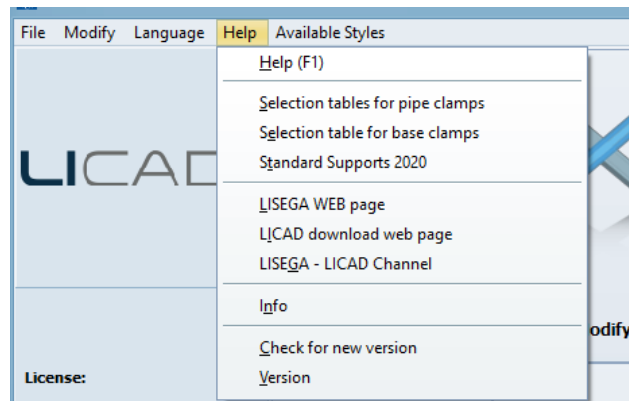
File Modify Language Help Available Styles

Help (F1)

Selection tables for pipe clamps
Selection table for base clamps
Standard Supports 2020

LISEGA WEB page
LICAD download web page
LISEGA - LICAD Channel

Info

Check for new version
Version

LICAD

odify

License: